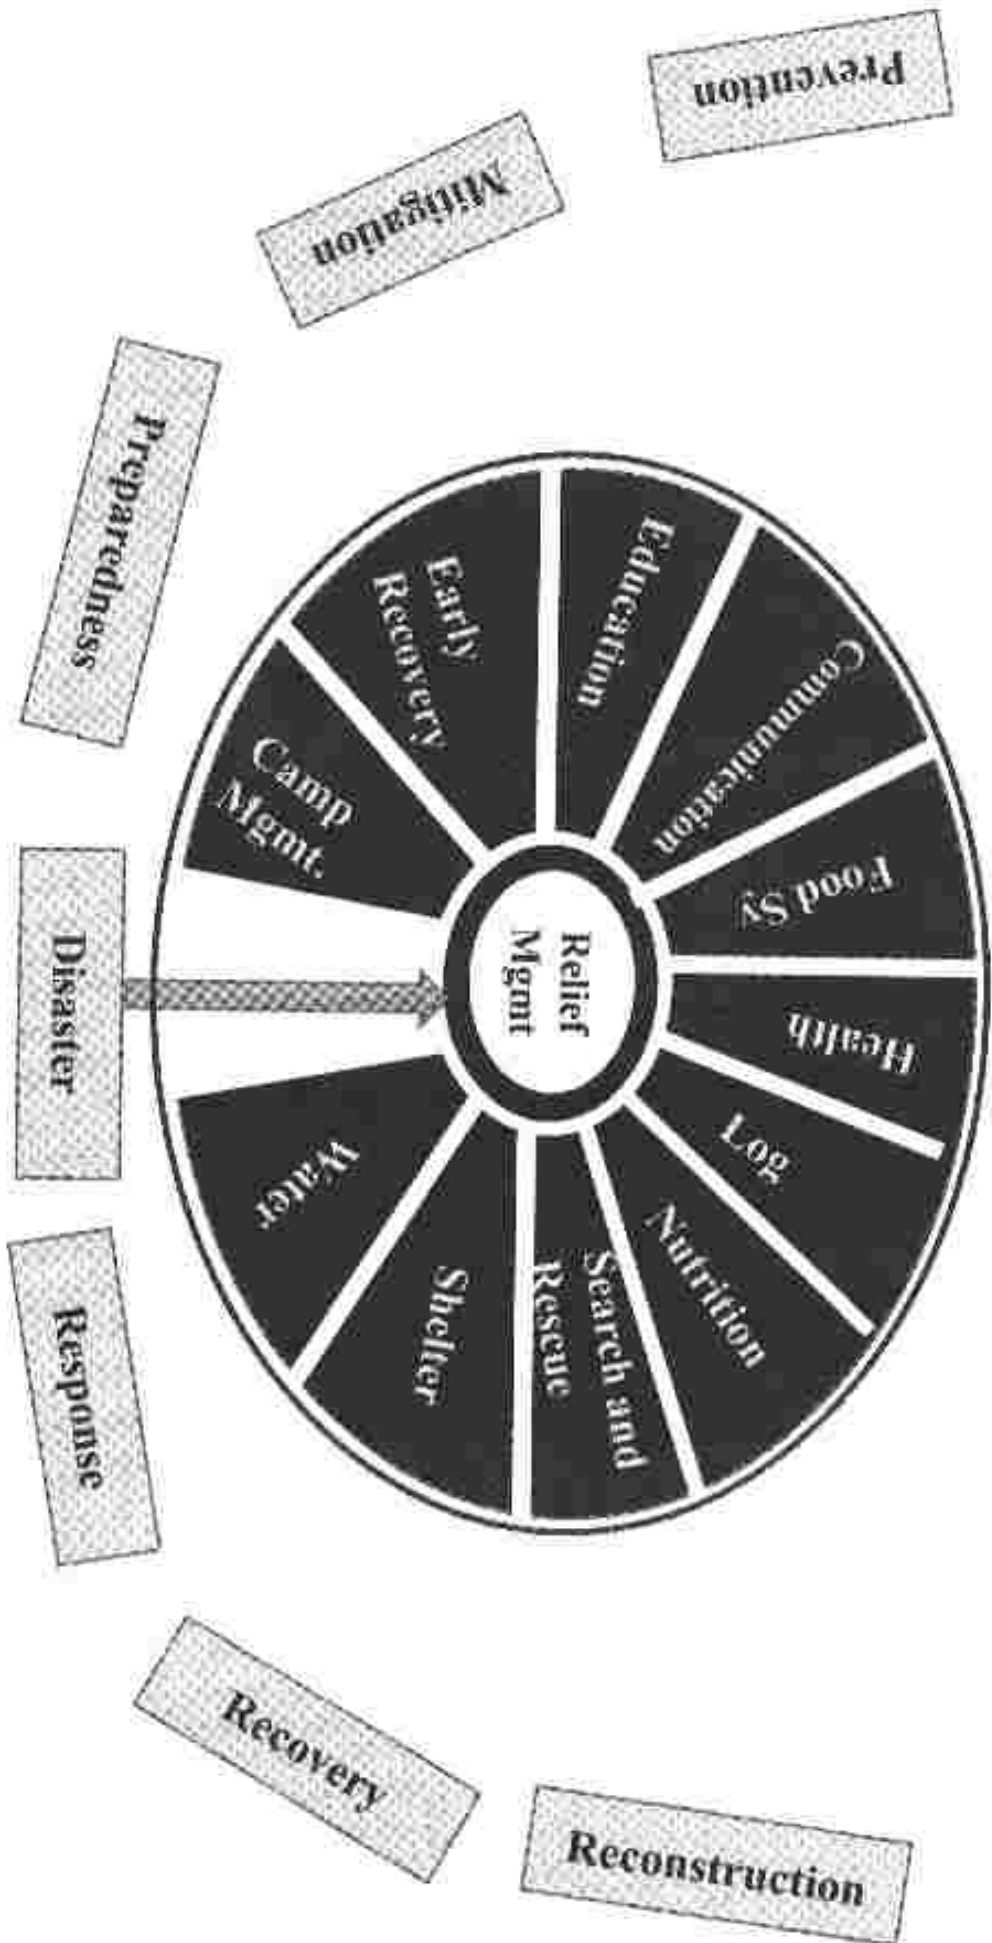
Prevention

Mitigation

Preparedness

Disaster

Response

Recovery

Reconstruction

Relief Mgmt

Camp Mgmt.

Early Recovery

Education

Communication

Food Sy

Health

Log

Nutrition

Search and Rescue

Shelter

Water